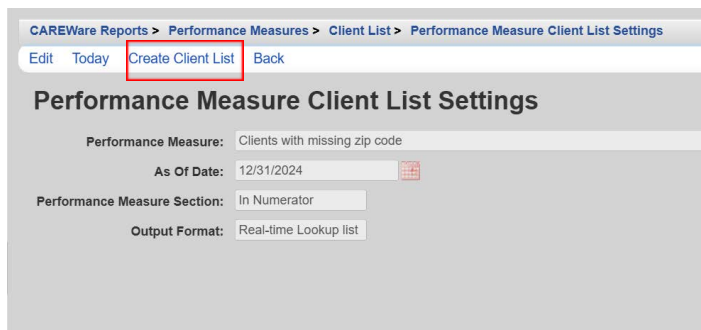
CAREWare Reports > Performance Measures > Client List > Performance Measure Client List Settings

Edit Today Create Client List Back

Performance Measure Client List Settings

Performance Measure: Clients with missing zip code

As Of Date: 12/31/2024

Performance Measure Section: In Numerator

Output Format: Real-time Lookup list